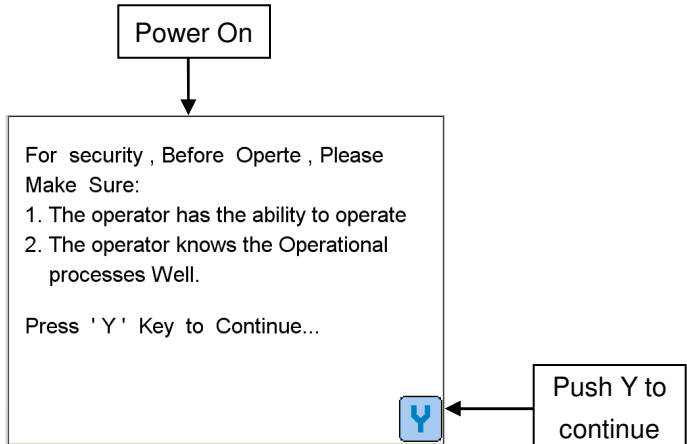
Power On

For security , Before Operte , Please Make Sure:
1. The operator has the ability to operate
2. The operator knows the Operational processes Well.

Press ' Y ' Key to Continue...

Y

Push Y to continue